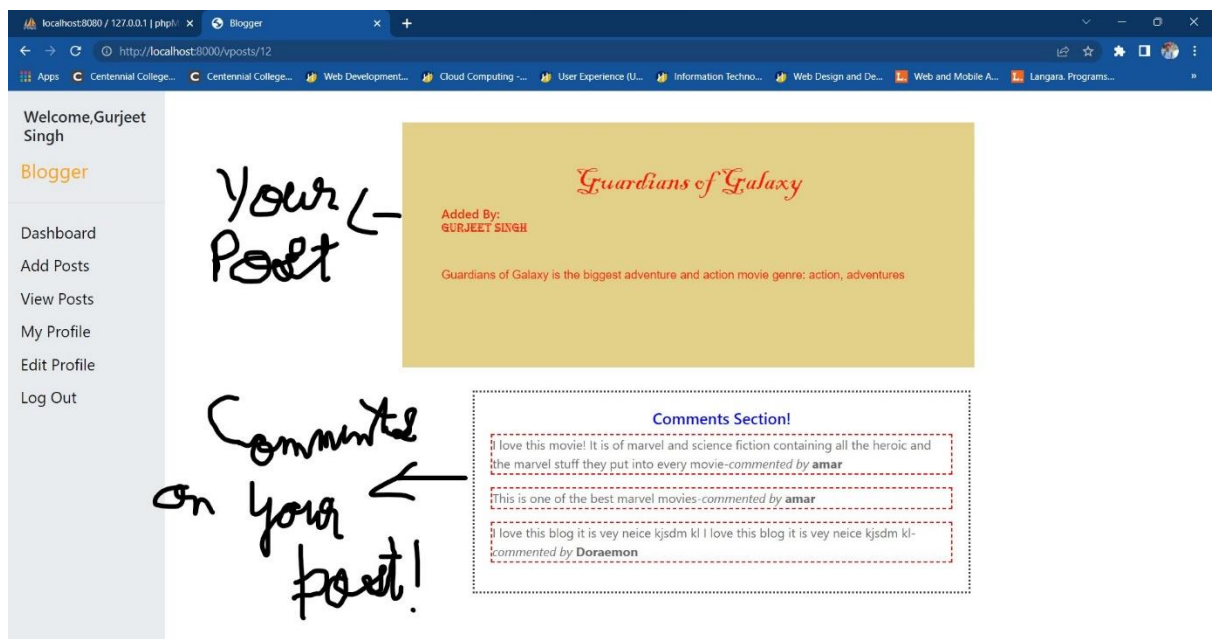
localhost:8080 / 127.0.0.1 | phpM ×
Blogger ×
+
http://localhost:8000/vposts/12
Apps
Centennial College...
Centennial College...
Web Development...
Cloud Computing -...
User Experience (U...
Information Techno...
Web Design and De...
Web and Mobile A...
Langara. Programs...

Welcome,Gurjeet Singh

Blogger

Dashboard
Add Posts
View Posts
My Profile
Edit Profile
Log Out

Your Post

Guardians of Galaxy

Added By:
GURJEET SINGH

Guardians of Galaxy is the biggest adventure and action movie genre: action, adventures

Comments on your post!

Comments Section!

I love this movie! It is of marvel and science fiction containing all the heroic and the marvel stuff they put into every movie-commented by amar

This is one of the best marvel movies-commented by amar

I love this blog it is vey neice kjsdm kl I love this blog it is vey neice kjsdm kl-commented by Doraemon